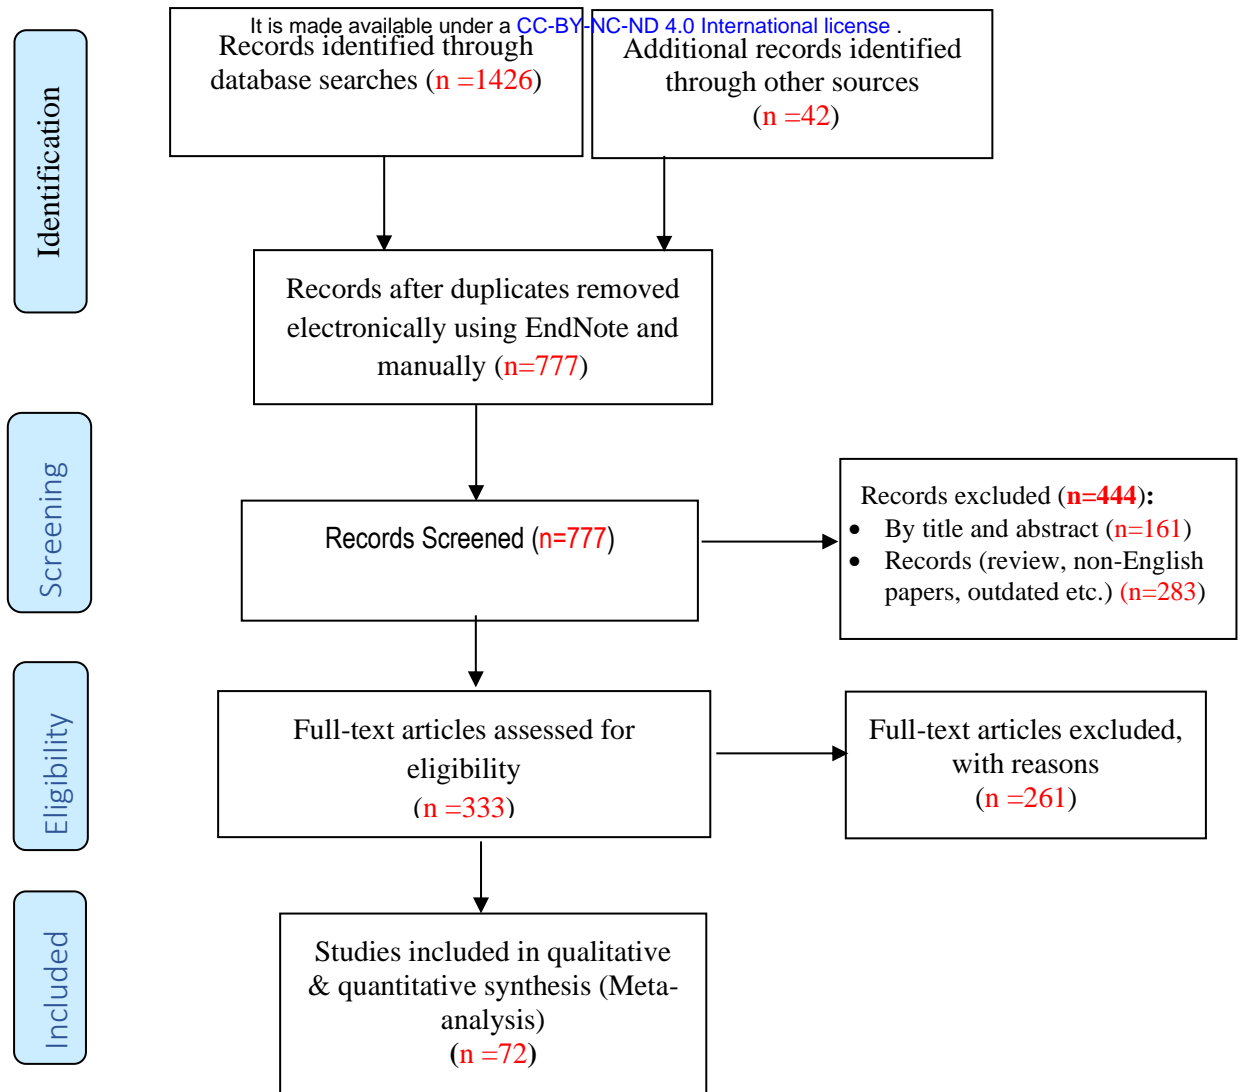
It is made available under a CC-BY-NC-ND 4.0 International license .

Identification

Records identified through database searches (n =1426)

Additional records identified through other sources (n =42)

Records after duplicates removed electronically using EndNote and manually (n=777)

Screening

Records Screened (n=777)

Records excluded (n=444):
- By title and abstract (n=161)
- Records (review, non-English papers, outdated etc.) (n=283)

Eligibility

Full-text articles assessed for eligibility (n =333)

Full-text articles excluded, with reasons (n =261)

Included

Studies included in qualitative & quantitative synthesis (Meta-analysis) (n =72)